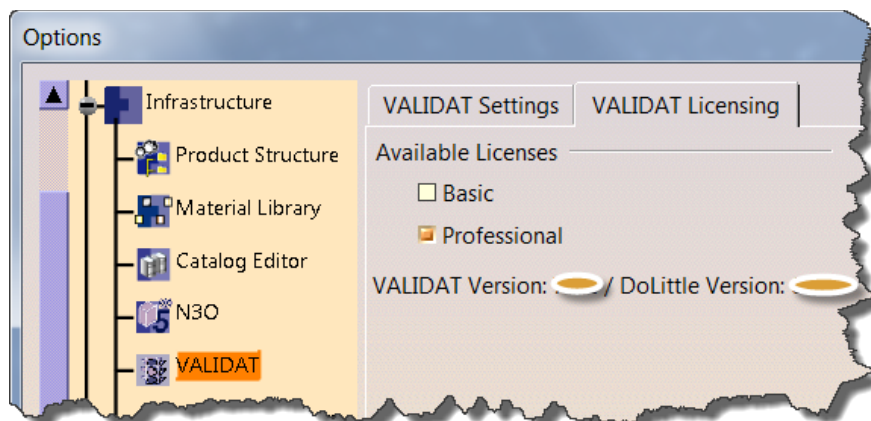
Options

Infrastructure

Product Structure

Material Library

Catalog Editor

N3O

VALIDAT

VALIDAT Settings

VALIDAT Licensing

Available Licenses

Basic

Professional

VALIDAT Version: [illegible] / DoLittle Version: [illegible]